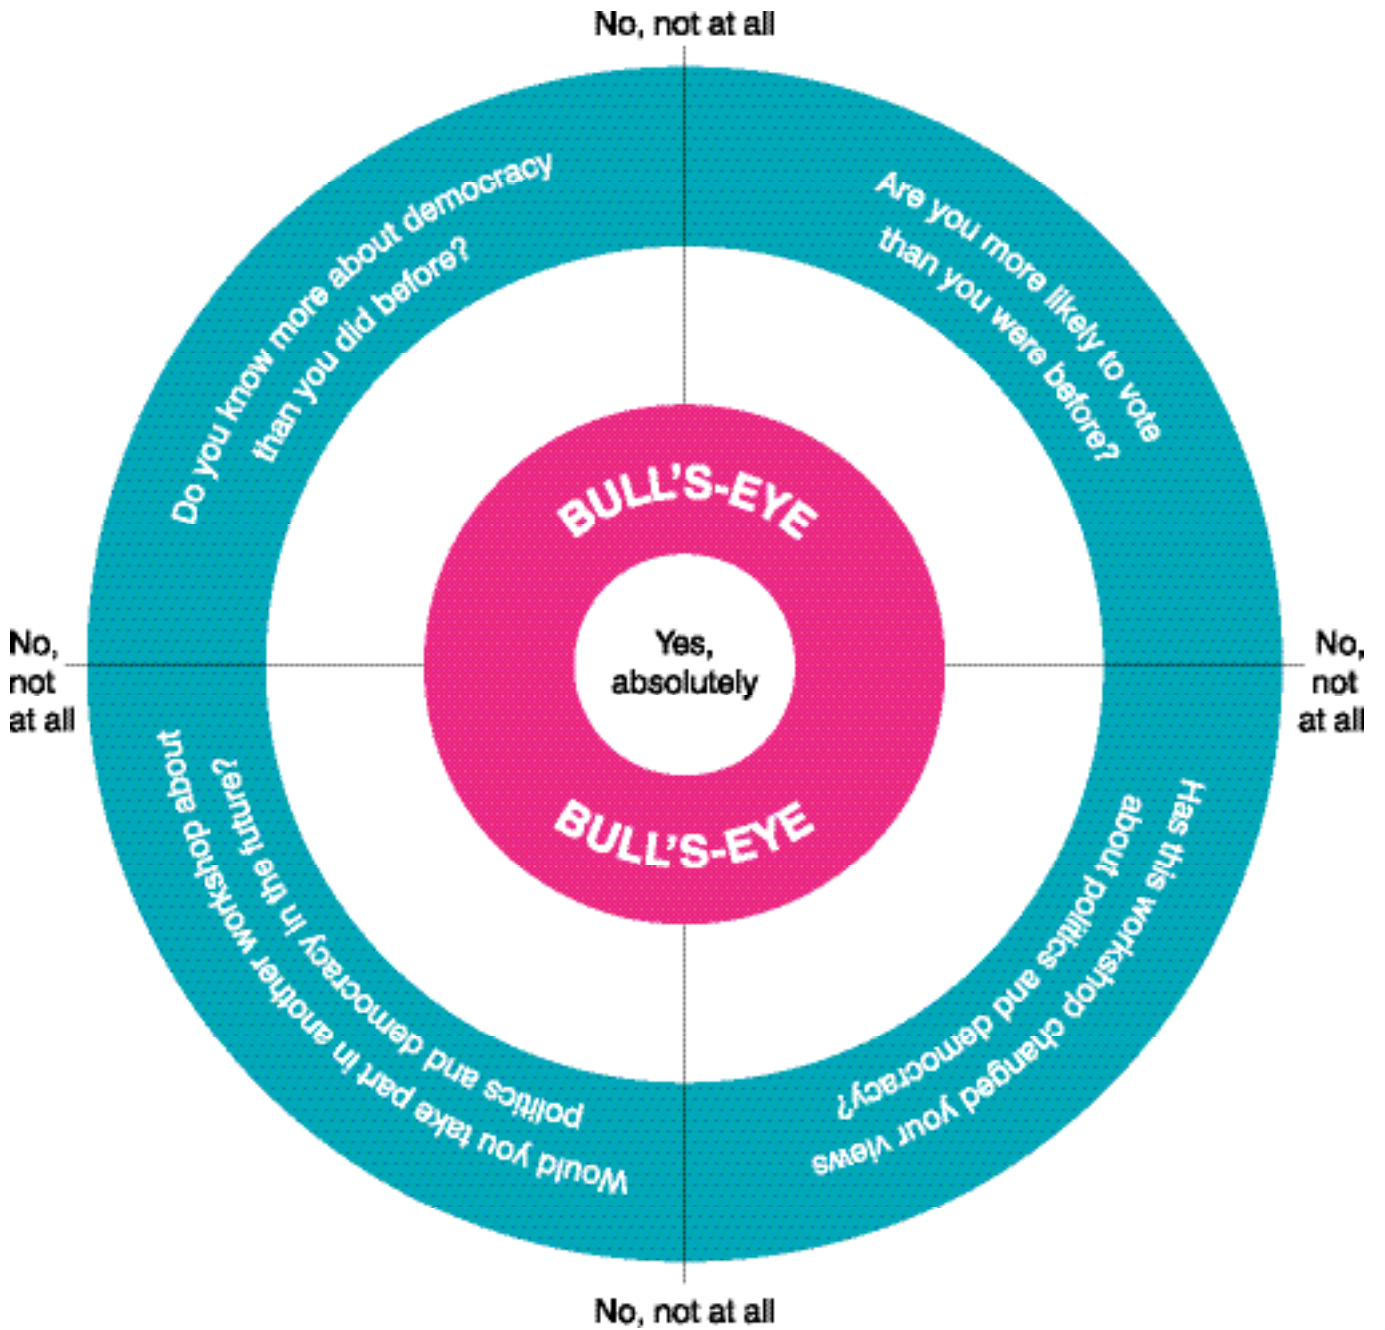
No, not at all

Do you know more about democracy than you did before?

Are you more likely to vote than you were before?

BULL'S-EYE

No, not at all

Yes, absolutely

No, not at all

BULL'S-EYE

Would you take part in another workshop about politics and democracy in the future?

Has this workshop changed your views about politics and democracy?

No, not at all